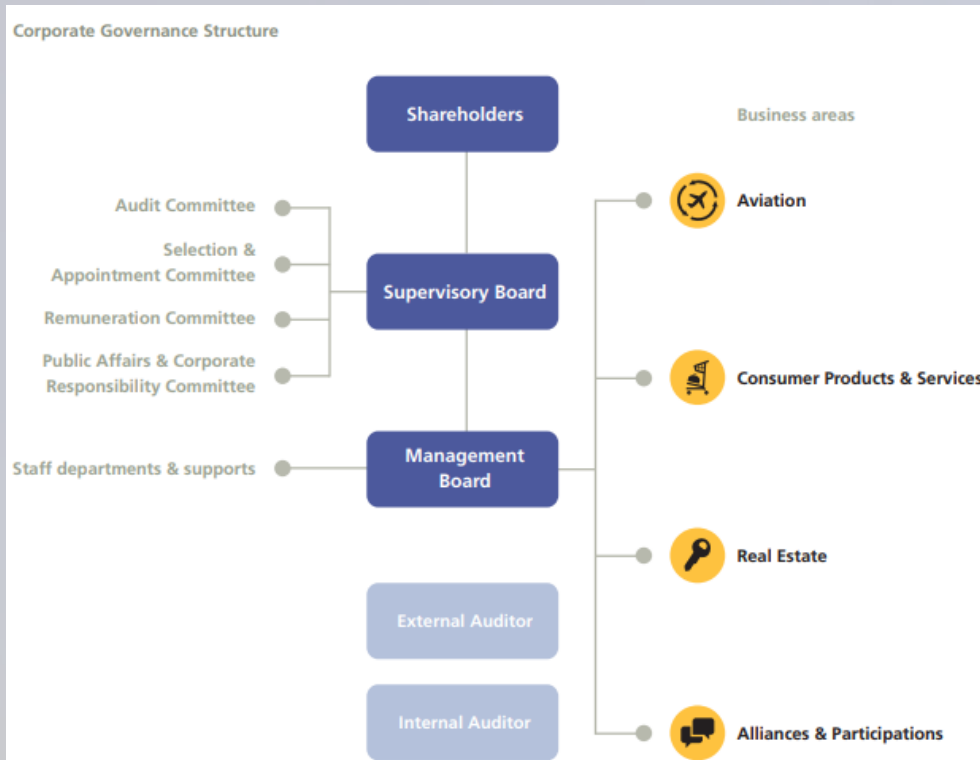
Corporate Governance Structure

Shareholders

Business areas

Audit Committee

Selection & Appointment Committee

Remuneration Committee

Public Affairs & Corporate Responsibility Committee

Supervisory Board

Aviation

Consumer Products & Services

Staff departments & supports

Management Board

Real Estate

External Auditor

Internal Auditor

Alliances & Participations